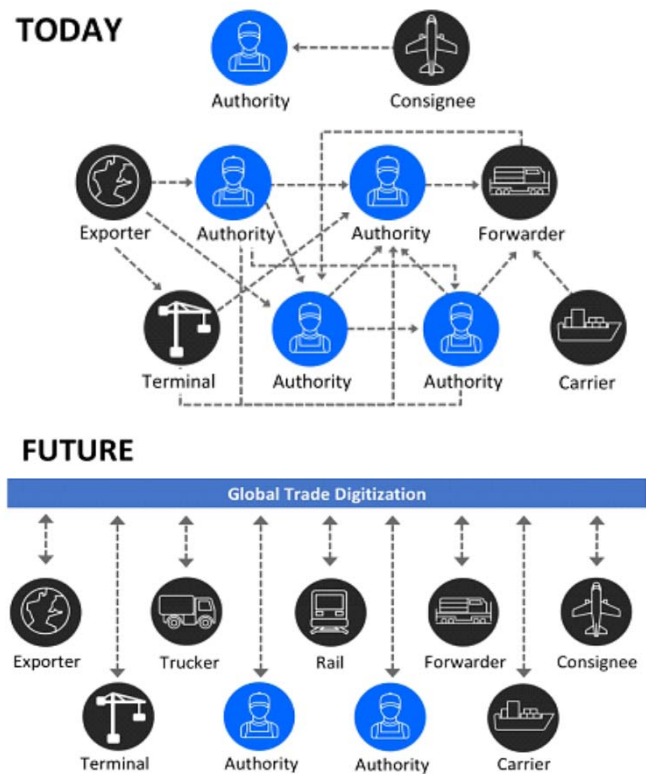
TODAY

Authority

Consignee

Exporter

Authority

Authority

Forwarder

Terminal

Authority

Authority

Carrier

FUTURE

Global Trade Digitization

Exporter

Trucker

Rail

Forwarder

Consignee

Terminal

Authority

Authority

Carrier